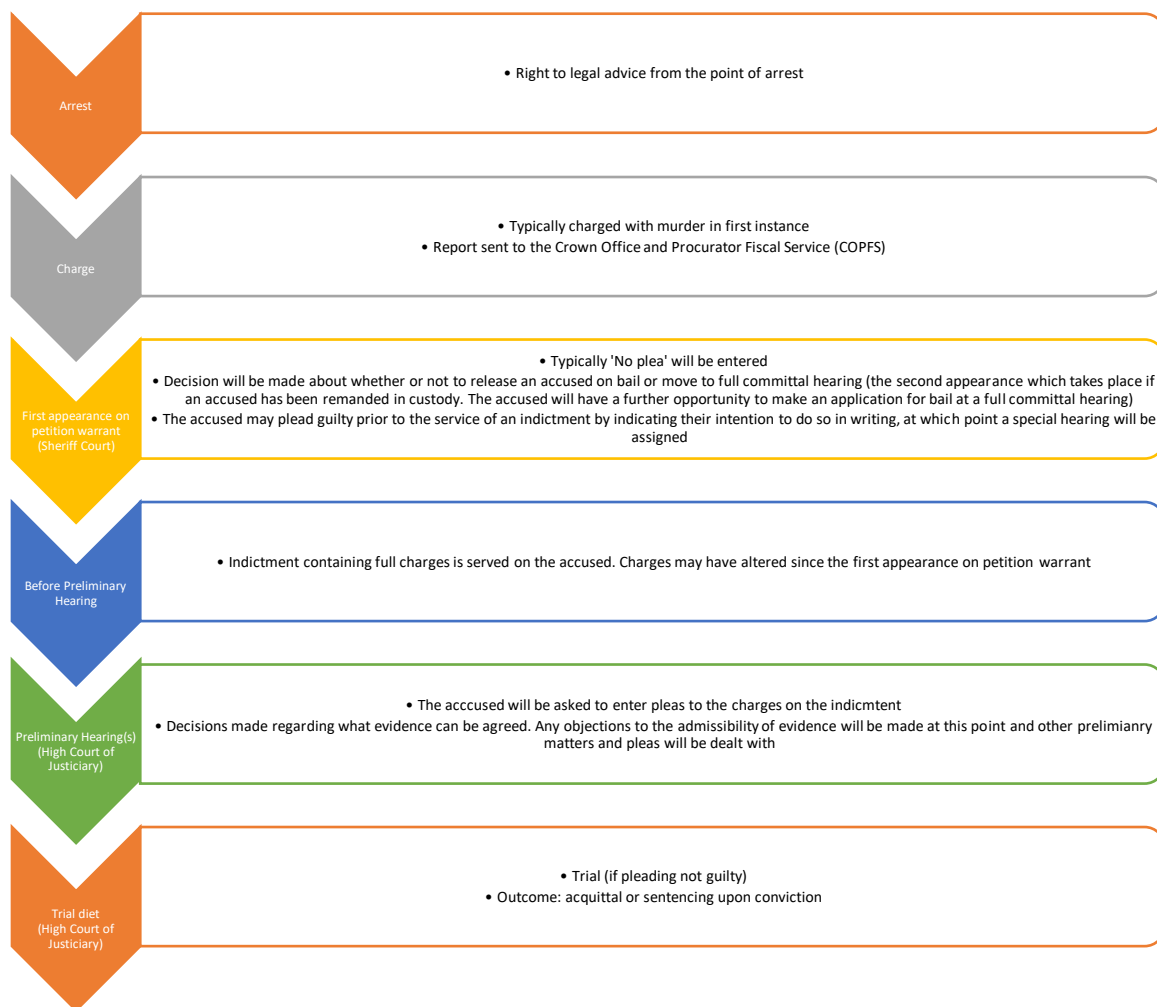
Arrest

• Right to legal advice from the point of arrest

Charge

• Typically charged with murder in first instance
• Report sent to the Crown Office and Procurator Fiscal Service (COPFS)

First appearance on petition warrant (Sheriff Court)

• Typically 'No plea' will be entered
• Decision will be made about whether or not to release an accused on bail or move to full committal hearing (the second appearance which takes place if an accused has been remanded in custody. The accused will have a further opportunity to make an application for bail at a full committal hearing)
• The accused may plead guilty prior to the service of an indictment by indicating their intention to do so in writing, at which point a special hearing will be assigned

Before Preliminary Hearing

• Indictment containing full charges is served on the accused. Charges may have altered since the first appearance on petition warrant

Preliminary Hearing(s) (High Court of Justiciary)

• The acccused will be asked to enter pleas to the charges on the indicmtent
• Decisions made regarding what evidence can be agreed. Any objections to the admissibility of evidence will be made at this point and other prelimianry matters and pleas will be dealt with

Trial diet (High Court of Justiciary)

• Trial (if pleading not guilty)
• Outcome: acquittal or sentencing upon conviction